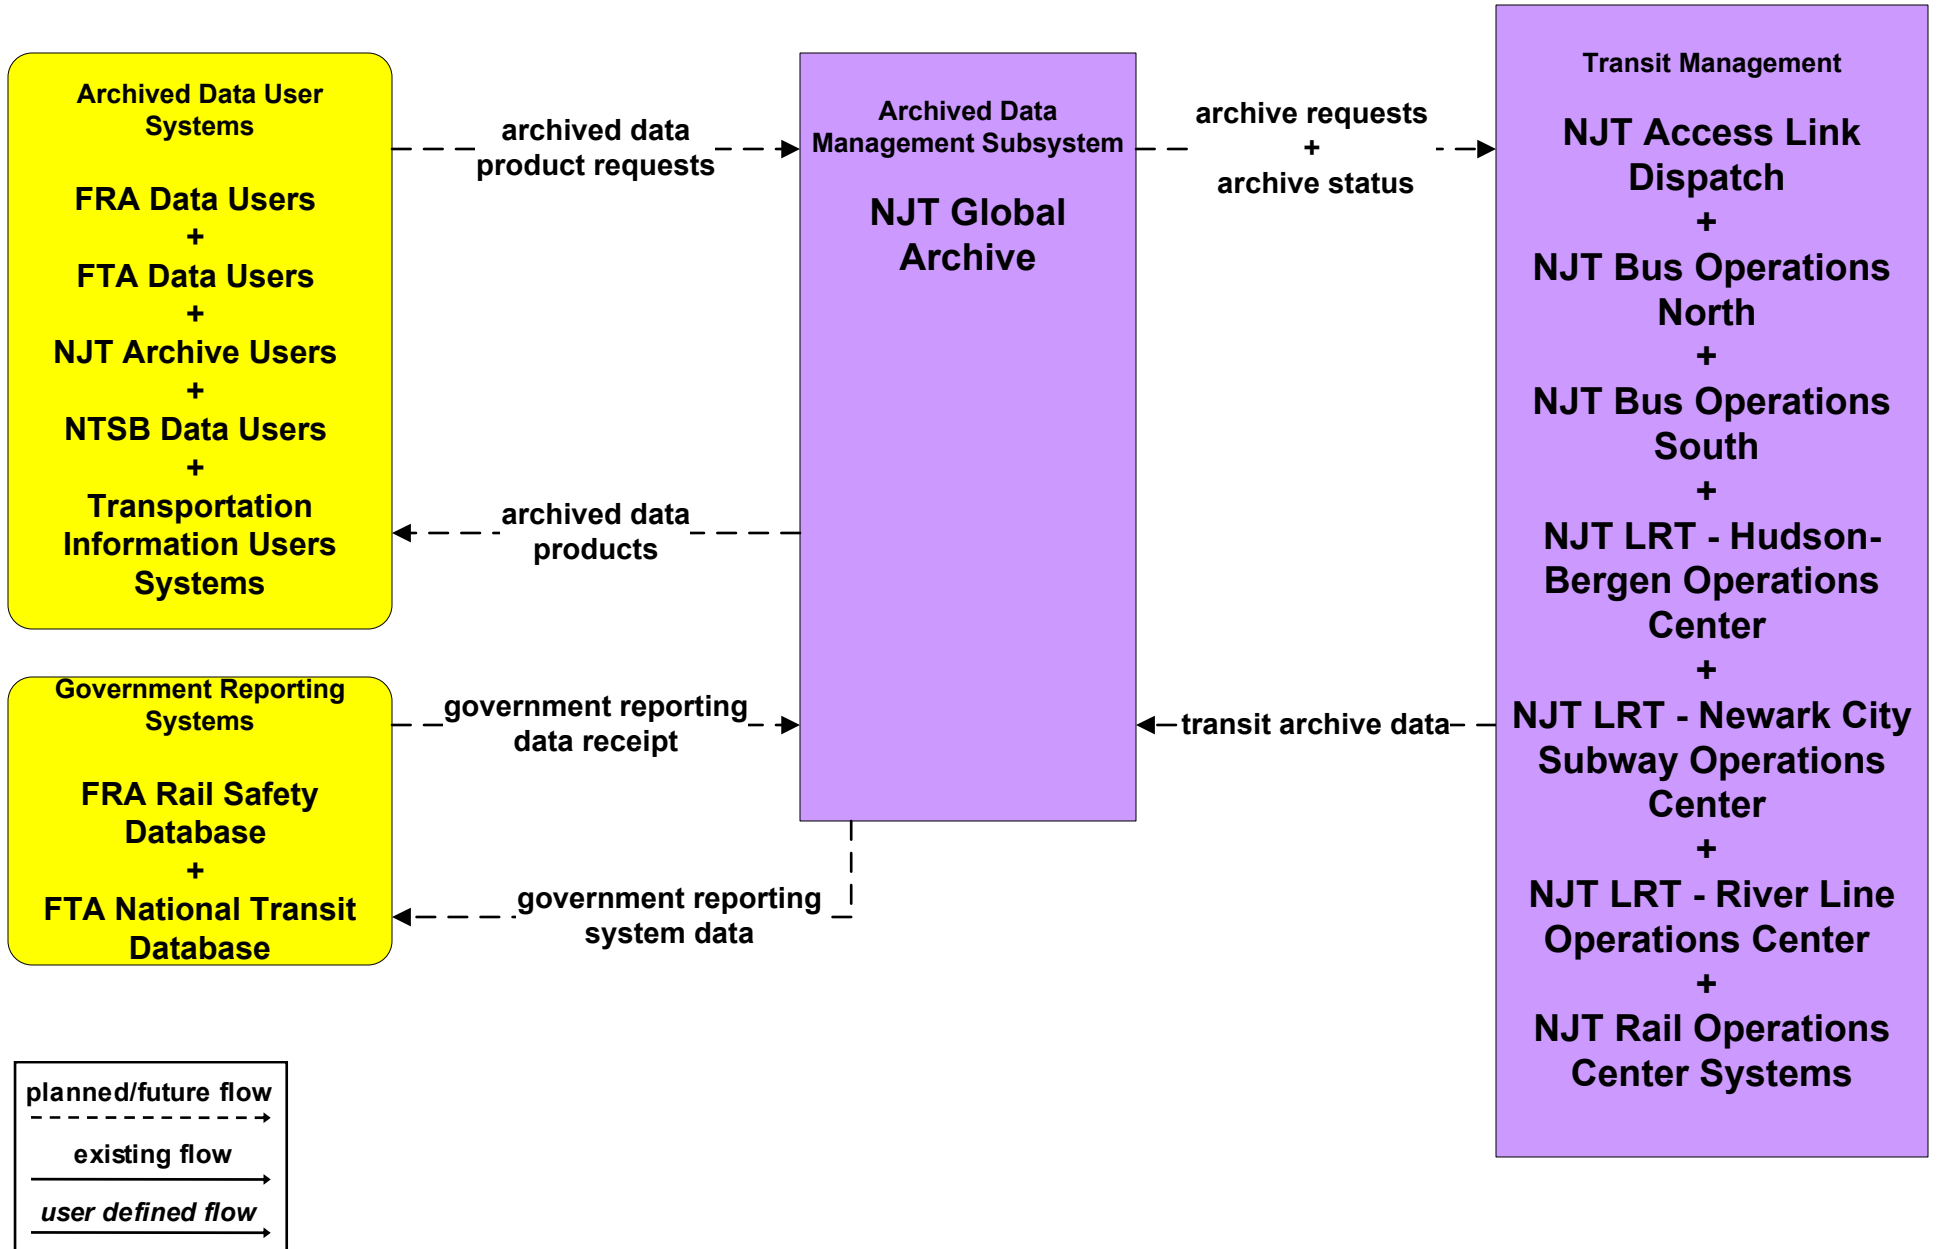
Archived Data User Systems

FRA Data Users
+
FTA Data Users
+
NJT Archive Users
+
NTSB Data Users
+
Transportation Information Users Systems

archived data product requests

Archived Data Management Subsystem

NJT Global Archive

archive requests
+
archive status

Transit Management

NJT Access Link Dispatch
+
NJT Bus Operations North
+
NJT Bus Operations South
+
NJT LRT - Hudson-Bergen Operations Center
+
NJT LRT - Newark City Subway Operations Center
+
NJT LRT - River Line Operations Center
+
NJT Rail Operations Center Systems

archived data products

Government Reporting Systems

FRA Rail Safety Database
+
FTA National Transit Database

government reporting data receipt

transit archive data

government reporting system data

planned/future flow

existing flow

user defined flow